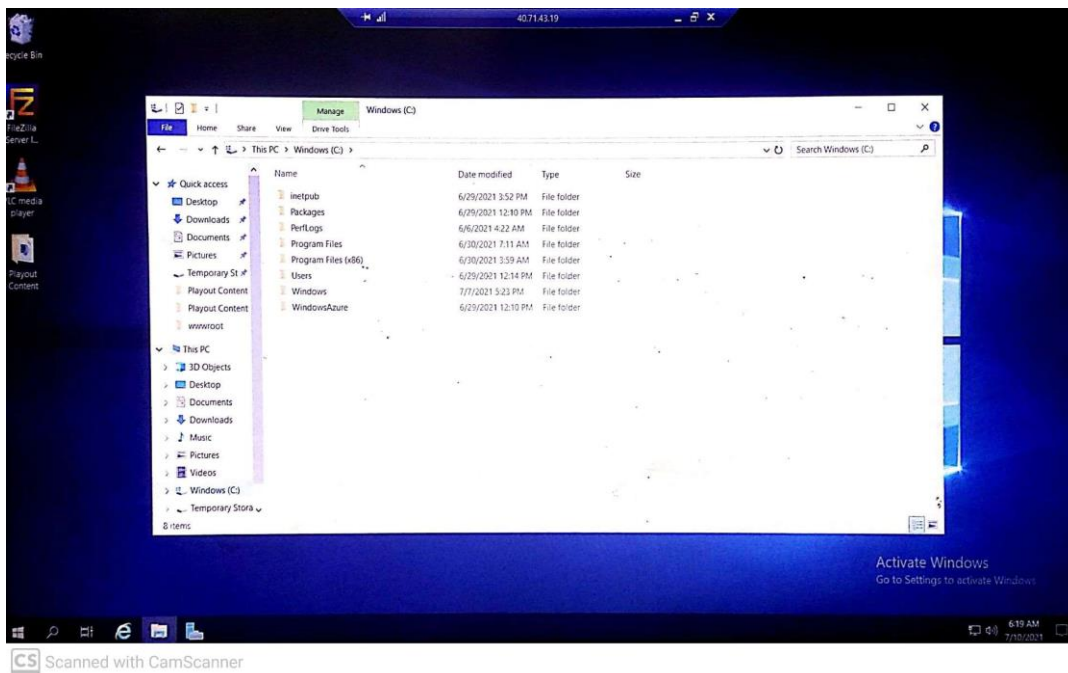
ecycle Bin

FileZilla Server I...

LC media player

Playout Content

40.71.43.19

Manage

Windows (C:)

File Home Share View Drive Tools

This PC > Windows (C:) >

Search Windows (C:)

Quick access
Desktop
Downloads
Documents
Pictures
Temporary St
Playout Content
Playout Content
wwwroot

This PC
3D Objects
Desktop
Documents
Downloads
Music
Pictures
Videos
Windows (C:)
Temporary Stora

8 items

| Name | Date modified | Type | Size |
|---|---|---|---|
| inetpub | 6/29/2021 3:52 PM | File folder | |
| Packages | 6/29/2021 12:10 PM | File folder | |
| PerfLogs | 6/6/2021 4:22 AM | File folder | |
| Program Files | 6/30/2021 7:11 AM | File folder | |
| Program Files (x86) | 6/30/2021 3:59 AM | File folder | |
| Users | 6/29/2021 12:14 PM | File folder | |
| Windows | 7/7/2021 5:23 PM | File folder | |
| WindowsAzure | 6/29/2021 12:10 PM | File folder | |

Activate Windows
Go to Settings to activate Windows

6:19 AM
7/10/2021

CS Scanned with CamScanner